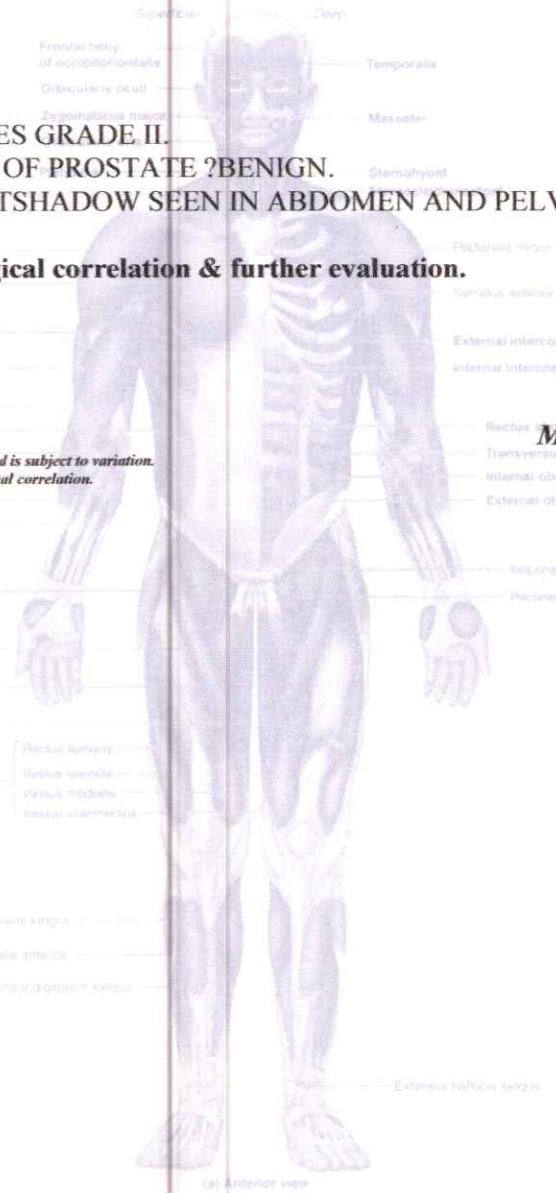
Superficial

Deep

Frontal belly of occipitofrontalis

Orbicularis oculi

Zygomaticus major

Temporalis

Masseter

ES GRADE II.
OF PROSTATE ?BENIGN.
TSHADOW SEEN IN ABDOMEN AND PELV

Sternohyoid

ical correlation & further evaluation.

Pectoralis minor

Serratus anterior

External interco

Internal interco

Rectus

M

d is subject to variation.
al correlation.

Transversu

Internal ob

External ob

Iliopsoa

Pectine

Rectus femoris

Vastus lateralis

Vastus medialis

Vastus intermedius

aris longus

ialis anterior

ensor digitorum longus

Extensor hallucis longus

(a) Anterior view